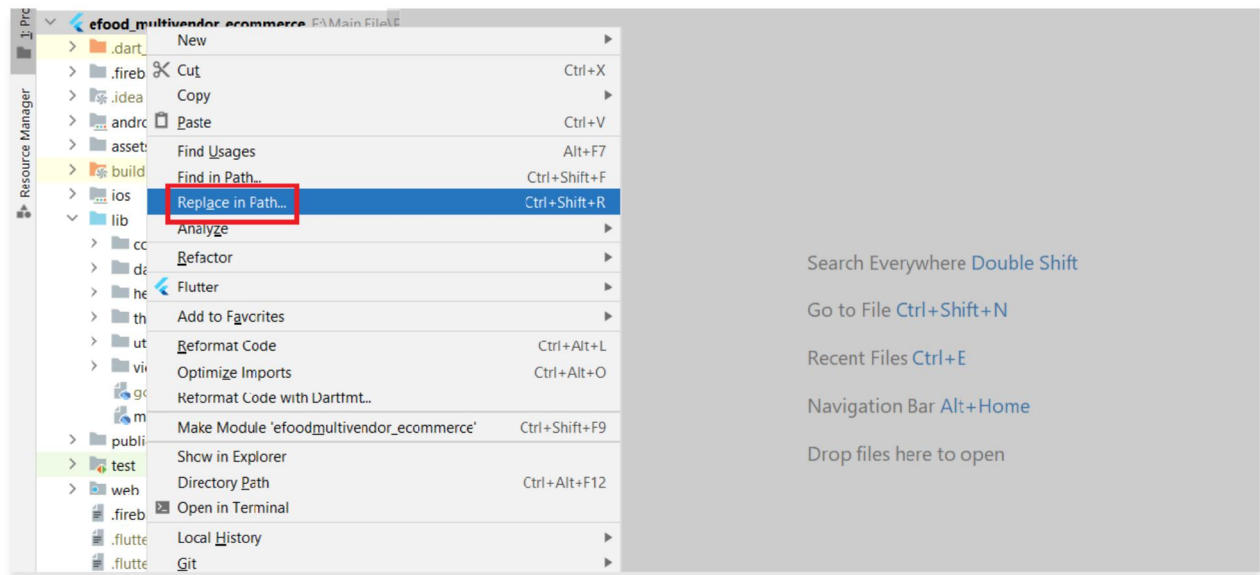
1: Pro
Resource Manager

efood_multivendor_ecommerce F:\Main File\F
.dart_
.fireb
.idea
andro
assets
build
ios
lib
co
da
he
th
ut
vi
ge
m
publi
test
web
.fireb
.flutte
.flutte

New
Cut Ctrl+X
Copy
Paste Ctrl+V
Find Usages Alt+F7
Find in Path... Ctrl+Shift+F
Replace in Path... Ctrl+Shift+R
Analyze
Refactor
Flutter
Add to Favorites
Reformat Code Ctrl+Alt+L
Optimize Imports Ctrl+Alt+O
Reformat Code with Dartfmt...
Make Module 'efoodmultivendor_ecommerce' Ctrl+Shift+F9
Show in Explorer
Directory Path Ctrl+Alt+F12
Open in Terminal
Local History
Git

Search Everywhere Double Shift
Go to File Ctrl+Shift+N
Recent Files Ctrl+E
Navigation Bar Alt+Home
Drop files here to open